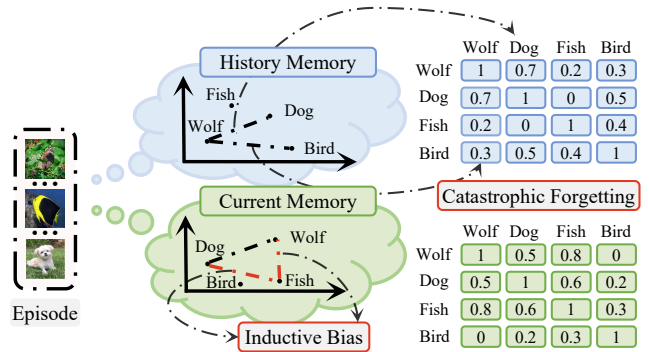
History Memory

Fish
Dog
Wolf
Bird

| | Wolf | Dog | Fish | Bird |
|---|---|---|---|---|
| Wolf | 1 | 0.7 | 0.2 | 0.3 |
| Dog | 0.7 | 1 | 0 | 0.5 |
| Fish | 0.2 | 0 | 1 | 0.4 |
| Bird | 0.3 | 0.5 | 0.4 | 1 |

Catastrophic Forgetting

Current Memory

Dog
Wolf
Bird
Fish

| | Wolf | Dog | Fish | Bird |
|---|---|---|---|---|
| Wolf | 1 | 0.5 | 0.8 | 0 |
| Dog | 0.5 | 1 | 0.6 | 0.2 |
| Fish | 0.8 | 0.6 | 1 | 0.3 |
| Bird | 0 | 0.2 | 0.3 | 1 |

Episode

Inductive Bias